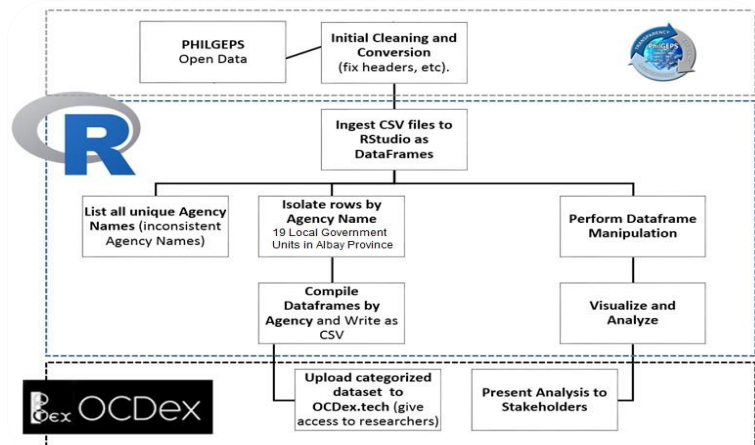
PHILGEPS
Open Data

Initial Cleaning and Conversion (fix headers, etc).

TRANSPARENCY PHILGEPS

R

Ingest CSV files to RStudio as DataFrames

List all unique Agency Names (inconsistent Agency Names)

Isolate rows by Agency Name
19 Local Government Units in Albay Province

Perform Dataframe Manipulation

Compile Dataframes by Agency and Write as CSV

Visualize and Analyze

OCDex

Upload categorized dataset to OCDex.tech (give access to researchers)

Present Analysis to Stakeholders